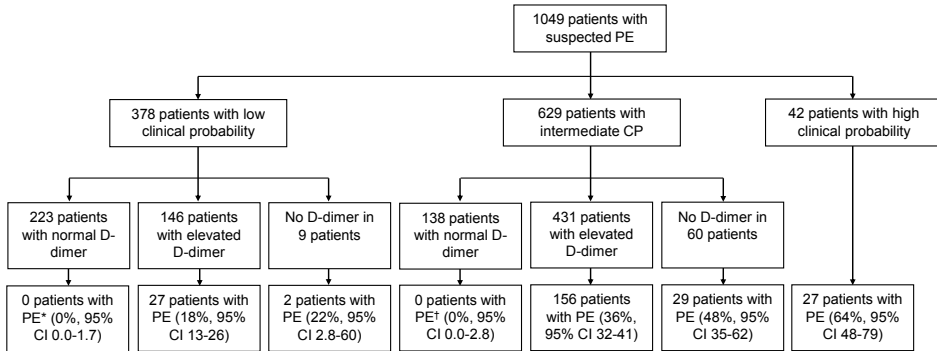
1049 patients with suspected PE

378 patients with low clinical probability

629 patients with intermediate CP

42 patients with high clinical probability

223 patients with normal D-dimer

146 patients with elevated D-dimer

No D-dimer in 9 patients

138 patients with normal D-dimer

431 patients with elevated D-dimer

No D-dimer in 60 patients

0 patients with PE* (0%, 95% CI 0.0-1.7)

27 patients with PE (18%, 95% CI 13-26)

2 patients with PE (22%, 95% CI 2.8-60)

0 patients with PE† (0%, 95% CI 0.0-2.8)

156 patients with PE (36%, 95% CI 32-41)

29 patients with PE (48%, 95% CI 35-62)

27 patients with PE (64%, 95% CI 48-79)